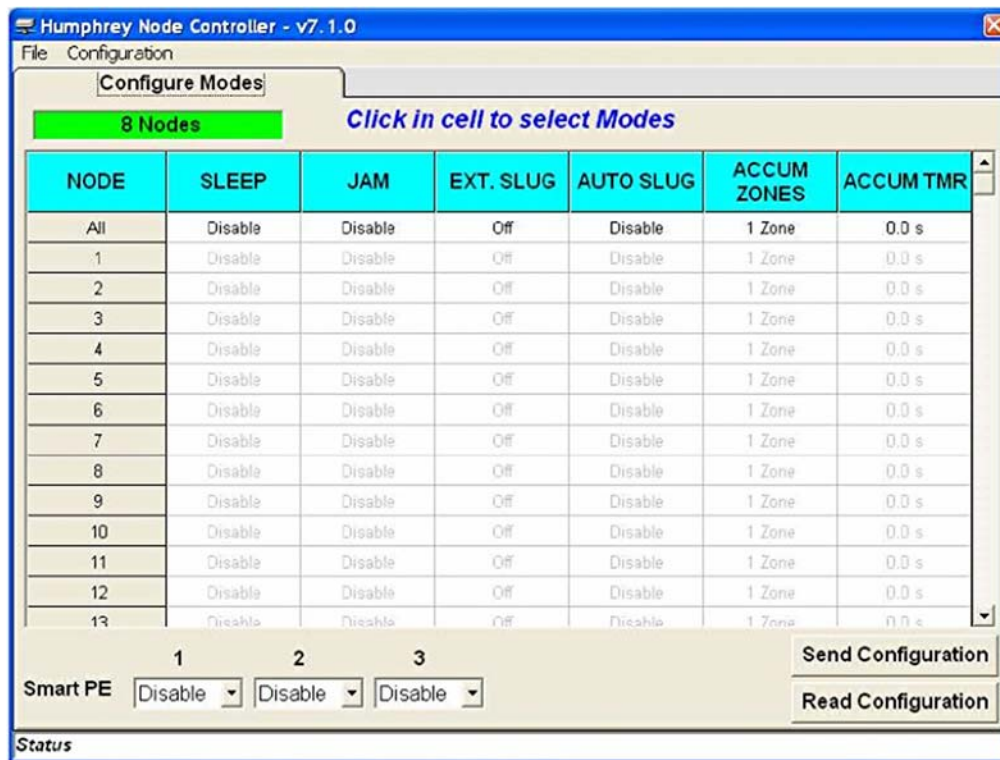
Humphrey Node Controller - v7.1.0

File Configuration

Configure Modes

8 Nodes

Click in cell to select Modes

| NODE | SLEEP | JAM | EXT. SLUG | AUTO SLUG | ACCUM ZONES | ACCUM TMR |
|---|---|---|---|---|---|---|
| All | Disable | Disable | Off | Disable | 1 Zone | 0.0 s |
| 1 | Disable | Disable | Off | Disable | 1 Zone | 0.0 s |
| 2 | Disable | Disable | Off | Disable | 1 Zone | 0.0 s |
| 3 | Disable | Disable | Off | Disable | 1 Zone | 0.0 s |
| 4 | Disable | Disable | Off | Disable | 1 Zone | 0.0 s |
| 5 | Disable | Disable | Off | Disable | 1 Zone | 0.0 s |
| 6 | Disable | Disable | Off | Disable | 1 Zone | 0.0 s |
| 7 | Disable | Disable | Off | Disable | 1 Zone | 0.0 s |
| 8 | Disable | Disable | Off | Disable | 1 Zone | 0.0 s |
| 9 | Disable | Disable | Off | Disable | 1 Zone | 0.0 s |
| 10 | Disable | Disable | Off | Disable | 1 Zone | 0.0 s |
| 11 | Disable | Disable | Off | Disable | 1 Zone | 0.0 s |
| 12 | Disable | Disable | Off | Disable | 1 Zone | 0.0 s |
| 13 | Disable | Disable | Off | Disable | 1 Zone | 0.0 s |

1 2 3

Smart PE Disable Disable Disable

Send Configuration

Read Configuration

Status